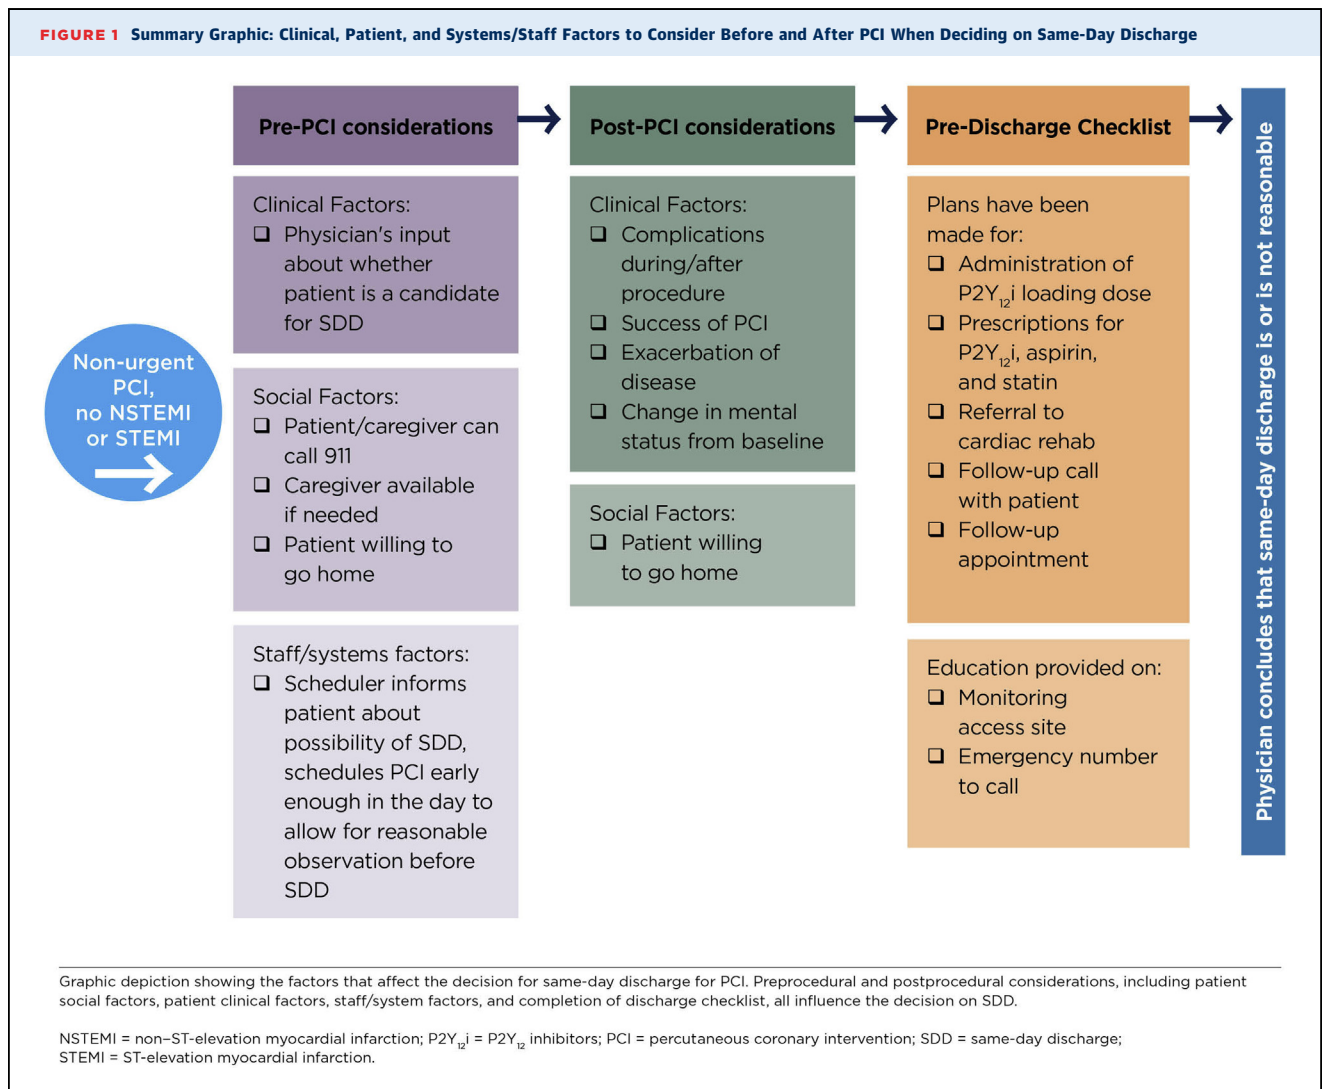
FIGURE 1 Summary Graphic: Clinical, Patient, and Systems/Staff Factors to Consider Before and After PCI When Deciding on Same-Day Discharge

Non-urgent PCI, no NSTEMI or STEMI

Pre-PCI considerations

Clinical Factors:
❑ Physician's input about whether patient is a candidate for SDD

Social Factors:
❑ Patient/caregiver can call 911
❑ Caregiver available if needed
❑ Patient willing to go home

Staff/systems factors:
❑ Scheduler informs patient about possibility of SDD, schedules PCI early enough in the day to allow for reasonable observation before SDD

Post-PCI considerations

Clinical Factors:
❑ Complications during/after procedure
❑ Success of PCI
❑ Exacerbation of disease
❑ Change in mental status from baseline

Social Factors:
❑ Patient willing to go home

Pre-Discharge Checklist

Plans have been made for:
❑ Administration of $P2Y_{12}i$ loading dose
❑ Prescriptions for $P2Y_{12}i$, aspirin, and statin
❑ Referral to cardiac rehab
❑ Follow-up call with patient
❑ Follow-up appointment

Education provided on:
❑ Monitoring access site
❑ Emergency number to call

Physician concludes that same-day discharge is or is not reasonable

Graphic depiction showing the factors that affect the decision for same-day discharge for PCI. Preprocedural and postprocedural considerations, including patient social factors, patient clinical factors, staff/system factors, and completion of discharge checklist, all influence the decision on SDD.

NSTEMI = non–ST-elevation myocardial infarction; $P2Y_{12}i$ = $P2Y_{12}$ inhibitors; PCI = percutaneous coronary intervention; SDD = same-day discharge; STEMI = ST-elevation myocardial infarction.